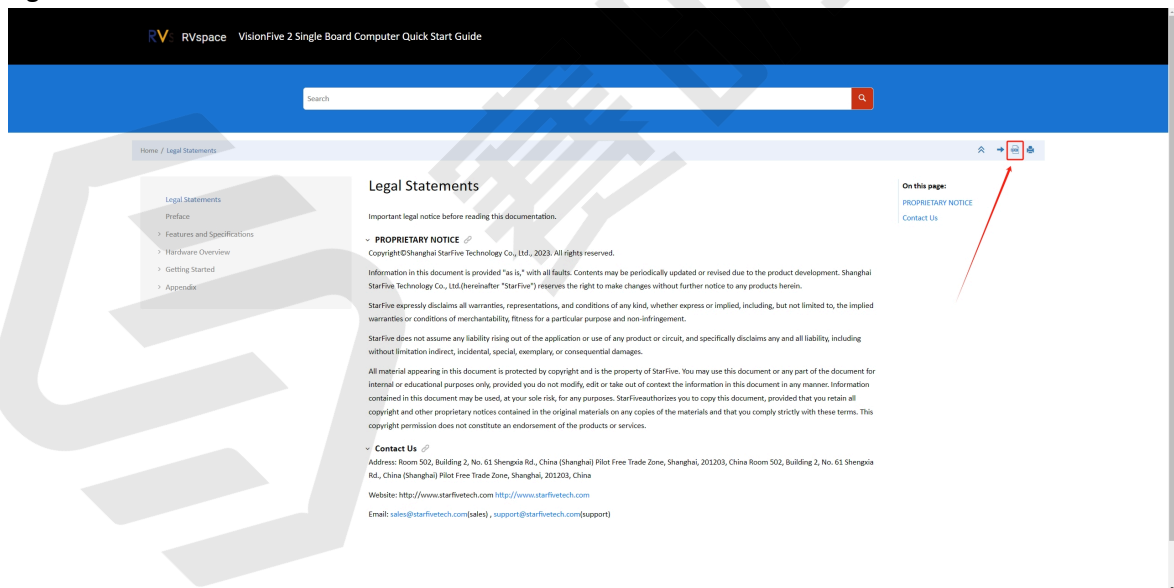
RVspace VisionFive 2 Single Board Computer Quick Start Guide

Search

Home / Legal Statements

Legal Statements
Preface
Features and Specifications
Hardware Overview
Getting Started
Appendix

Legal Statements

Important legal notice before reading this documentation.

PROPRIETARY NOTICE
Copyright©Shanghai StarFive Technology Co., Ltd., 2023. All rights reserved.

Information in this document is provided "as is," with all faults. Contents may be periodically updated or revised due to the product development. Shanghai StarFive Technology Co., Ltd.(hereinafter "StarFive") reserves the right to make changes without further notice to any products herein.

StarFive expressly disclaims all warranties, representations, and conditions of any kind, whether express or implied, including, but not limited to, the implied warranties or conditions of merchantability, fitness for a particular purpose and non-infringement.

StarFive does not assume any liability rising out of the application or use of any product or circuit, and specifically disclaims any and all liability, including without limitation indirect, incidental, special, exemplary, or consequential damages.

All material appearing in this document is protected by copyright and is the property of StarFive. You may use this document or any part of the document for internal or educational purposes only, provided you do not modify, edit or take out of context the information in this document in any manner. Information contained in this document may be used, at your sole risk, for any purposes. StarFiveauthorizes you to copy this document, provided that you retain all copyright and other proprietary notices contained in the original materials on any copies of the materials and that you comply strictly with these terms. This copyright permission does not constitute an endorsement of the products or services.

Contact Us
Address: Room 502, Building 2, No. 61 Shengxia Rd., China (Shanghai) Pilot Free Trade Zone, Shanghai, 201203, China Room 502, Building 2, No. 61 Shengxia Rd., China (Shanghai) Pilot Free Trade Zone, Shanghai, 201203, China

Website: http://www.starfivetech.com http://www.starfivetech.com

Email: sales@starfivetech.com(sales) , support@starfivetech.com(support)

On this page:
PROPRIETARY NOTICE
Contact Us